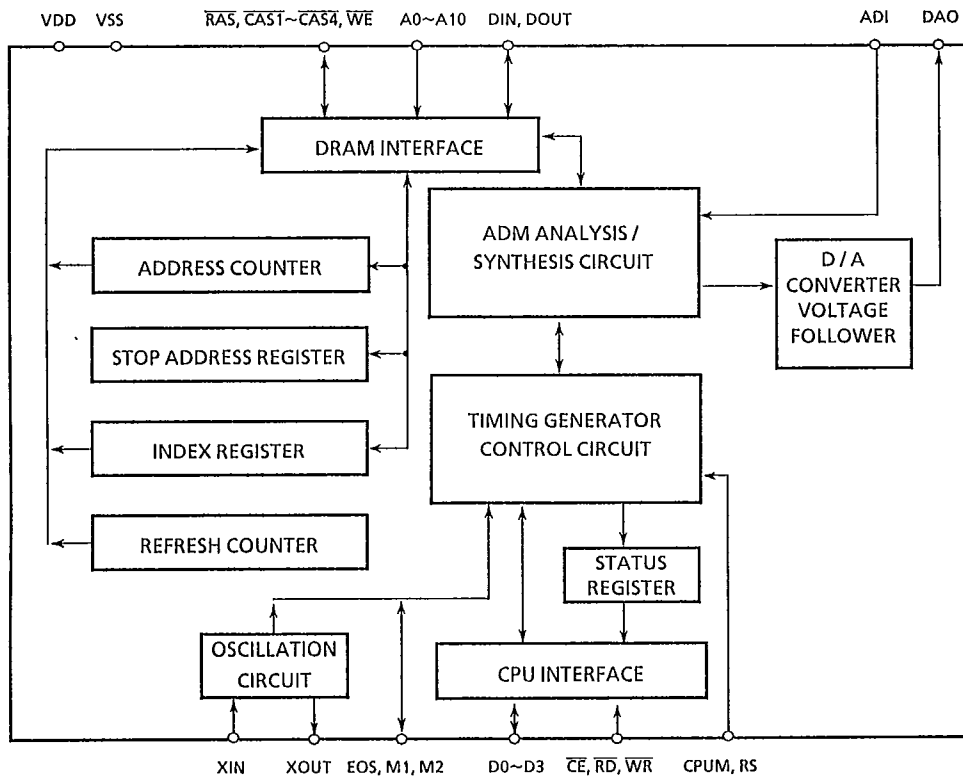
VDD VSS $\overline{RAS}$, $\overline{CAS1}$~$\overline{CAS4}$, $\overline{WE}$ A0~A10 DIN, DOUT ADI DAO

DRAM INTERFACE

ADM ANALYSIS / SYNTHESIS CIRCUIT

D / A CONVERTER VOLTAGE FOLLOWER

ADDRESS COUNTER

STOP ADDRESS REGISTER

INDEX REGISTER

REFRESH COUNTER

TIMING GENERATOR CONTROL CIRCUIT

STATUS REGISTER

OSCILLATION CIRCUIT

CPU INTERFACE

XIN XOUT EOS, M1, M2 D0~D3 $\overline{CE}$, $\overline{RD}$, $\overline{WR}$ CPUM, RS